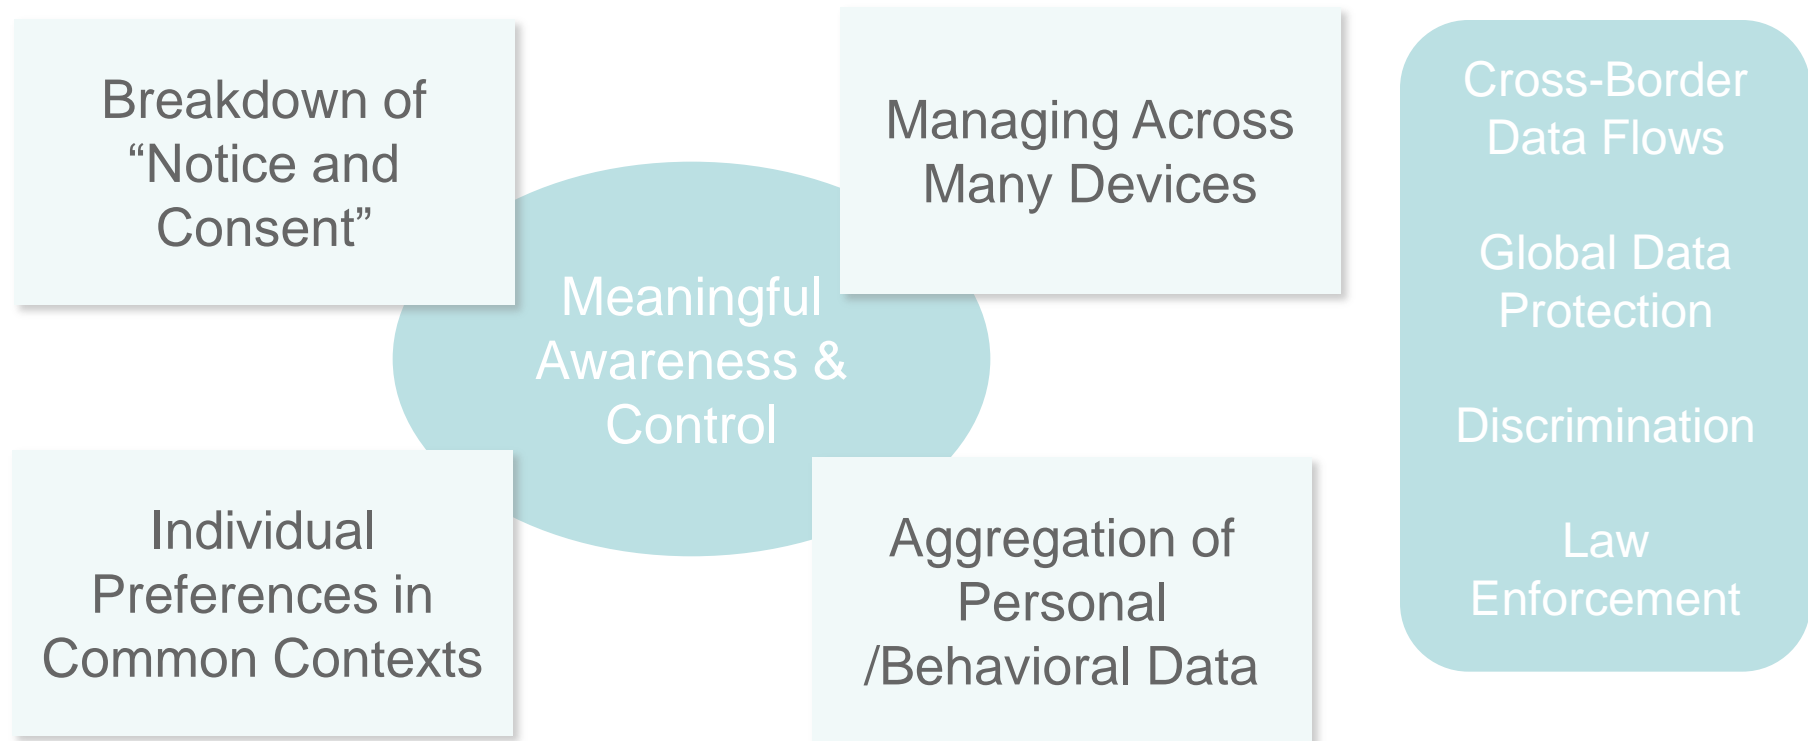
Breakdown of “Notice and Consent”

Managing Across Many Devices

Meaningful Awareness & Control

Individual Preferences in Common Contexts

Aggregation of Personal /Behavioral Data

Cross-Border Data Flows

Global Data Protection

Discrimination

Law Enforcement